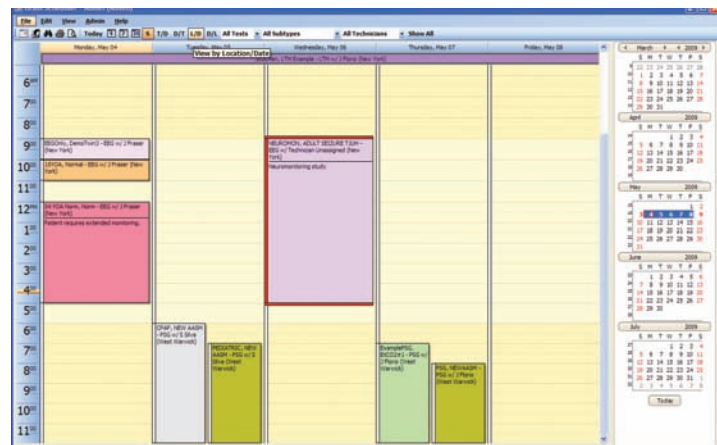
File Edit View Admin Help

Today 1 7 31 S T/D D/T L/D B/L All Tests All Subtypes All Technicians Show All

View by Location/Date

Monday, May 04

Tuesday, May 05

Wednesday, May 06

Thursday, May 07

Friday, May 08

6am
7oo
8oo
9am
10oo
11oo
12pm
1oo
2oo
3oo
4oo
5oo
6pm
7oo
8oo
9oo
10oo
11oo

EEGOnly, DemoTwin3 - EEG w/ J Fraser (New York)

15YOA, Normal - EEG w/ J Fraser (New York)

54 YOA Norm, Norm - EEG w/ J Fraser (New York)

Patient requires extended monitoring.

NEUROMON, ADULT SEIZURE TJUH - EEG w/ Technician Unassigned (New York)

Neuromonitoring study.

CPAP, NEW AASM - PSG w/ S Silva (West Warwick)

PEDIATRIC, NEW AASM - PSG w/ S Silva (West Warwick)

ExamplePSG, BICDZ#1 - PSG w/ J Flavio (West Warwick)

PSG, NEWAASM - PSG w/ J Flavio (West Warwick)

March - 2009

April 2009
S M T W T F S
1 2 3 4
5 6 7 8 9 10 11
12 13 14 15 16 17 18
19 20 21 22 23 24 25
26 27 28 29 30

May 2009
S M T W T F S
1 2
3 4 5 6 7 8 9
10 11 12 13 14 15 16
17 18 19 20 21 22 23
24 25 26 27 28 29 30
31

June 2009
S M T W T F S
1 2 3 4 5 6
7 8 9 10 11 12 13
14 15 16 17 18 19 20
21 22 23 24 25 26 27
28 29 30

July 2009
S M T W T F S
1 2 3 4
5 6 7 8 9 10 11
12 13 14 15 16 17 18
19 20 21 22 23 24 25
26 27 28 29 30 31

Today